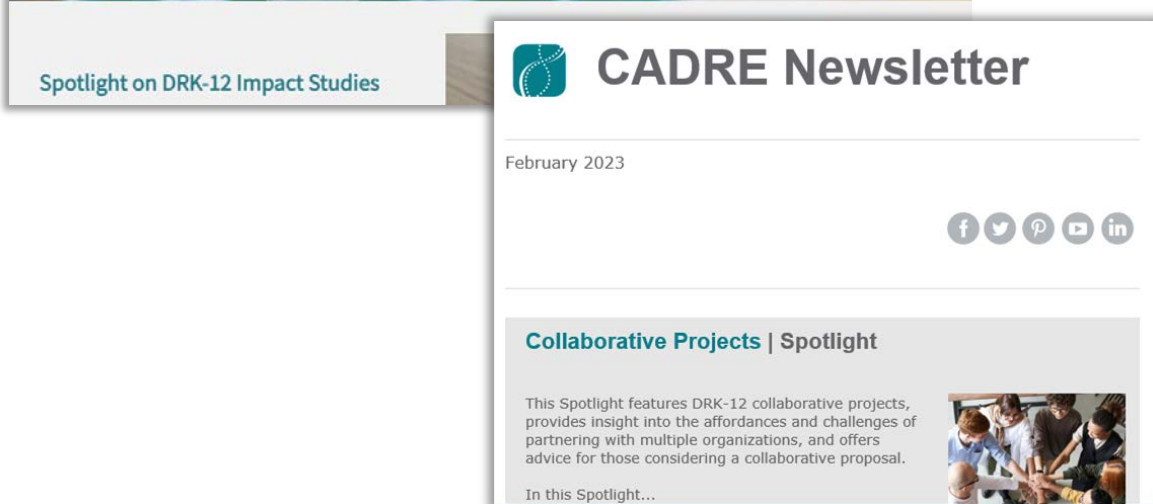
Spotlight on DRK-12 Impact Studies

CADRE Newsletter

February 2023

Collaborative Projects | Spotlight

This Spotlight features DRK-12 collaborative projects, provides insight into the affordances and challenges of partnering with multiple organizations, and offers advice for those considering a collaborative proposal.

In this Spotlight...